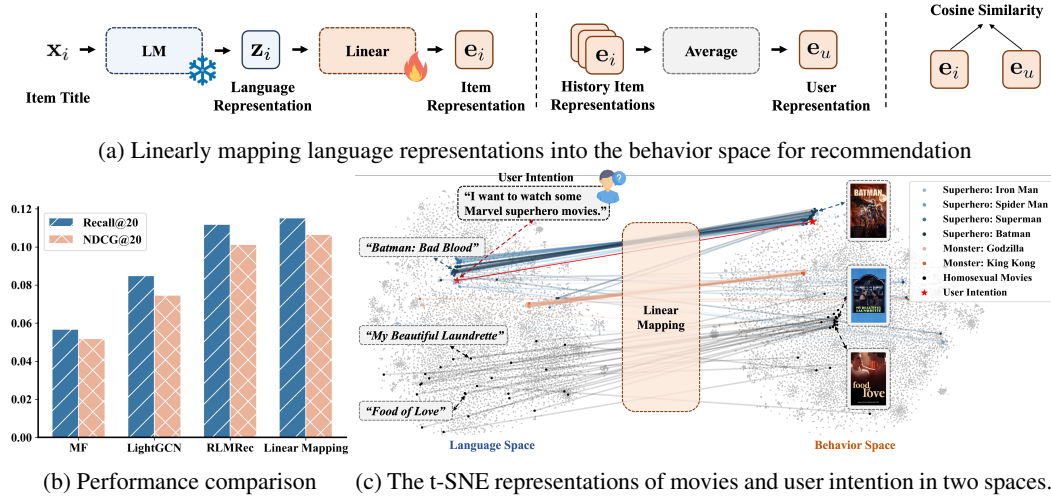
$\mathbf{x}_i$ LM $\mathbf{z}_i$ Linear $\mathbf{e}_i$

Item Title

Language Representation

Item Representation

$\mathbf{e}_i$ Average $\mathbf{e}_u$

History Item Representations

User Representation

Cosine Similarity

$\mathbf{e}_i$ $\mathbf{e}_u$

(a) Linearly mapping language representations into the behavior space for recommendation

| | Recall@20 | NDCG@20 |
|---|---|---|
| MF | | |
| LightGCN | | |
| RLMRec | | |
| Linear Mapping | | |

0.00 0.02 0.04 0.06 0.08 0.10 0.12

(b) Performance comparison

User Intention

"I want to watch some Marvel superhero movies."

"Batman: Bad Blood"

"My Beautiful Laundrette"

"Food of Love"

Linear Mapping

BATMAN

food love

Superhero: Iron Man
Superhero: Spider Man
Superhero: Superman
Superhero: Batman
Monster: Godzilla
Monster: King Kong
Homosexual Movies
User Intention

Language Space

Behavior Space

(c) The t-SNE representations of movies and user intention in two spaces.